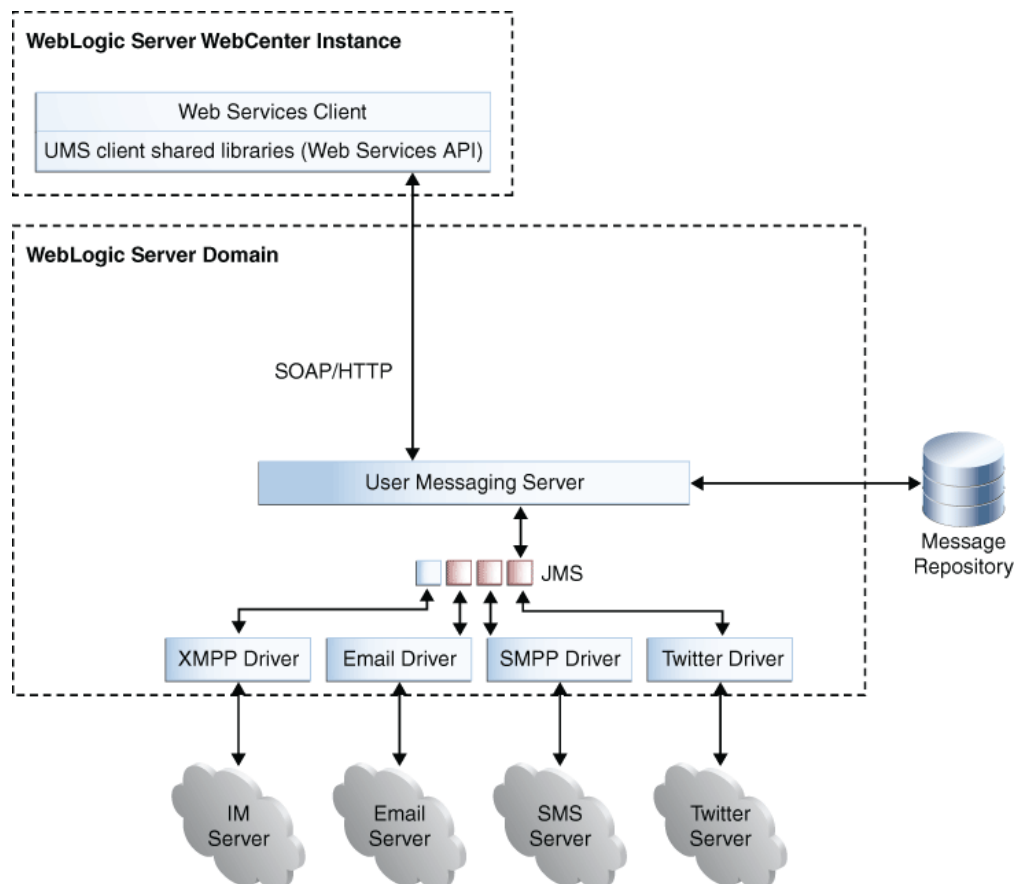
WebLogic Server WebCenter Instance

Web Services Client

UMS client shared libraries (Web Services API)

WebLogic Server Domain

SOAP/HTTP

User Messaging Server

Message Repository

JMS

XMPP Driver

Email Driver

SMPP Driver

Twitter Driver

IM Server

Email Server

SMS Server

Twitter Server